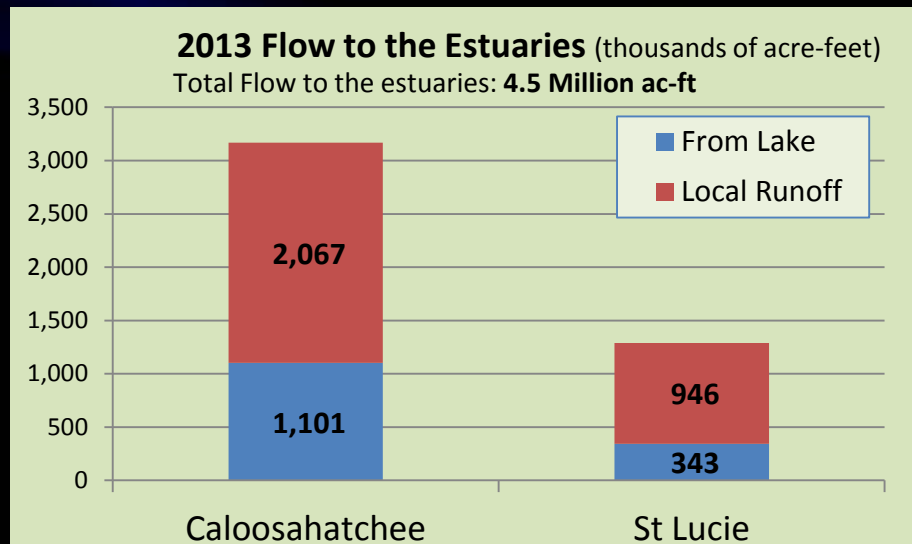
**2013 Flow to the Estuaries** (thousands of acre-feet)
Total Flow to the estuaries: **4.5 Million ac-ft**

3,500
3,000
2,500
2,000
1,500
1,000
500
0

From Lake
Local Runoff

2,067
1,101

946
343

Caloosahatchee
St Lucie